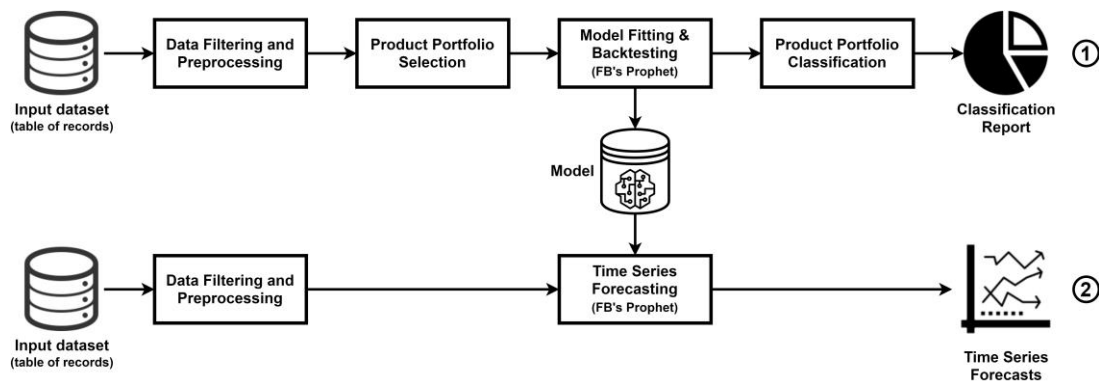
Input dataset
(table of records)

Data Filtering and Preprocessing

Product Portfolio Selection

Model Fitting & Backtesting
(FB's Prophet)

Product Portfolio Classification

Classification Report

①

Model

Input dataset
(table of records)

Data Filtering and Preprocessing

Time Series Forecasting
(FB's Prophet)

Time Series Forecasts

②